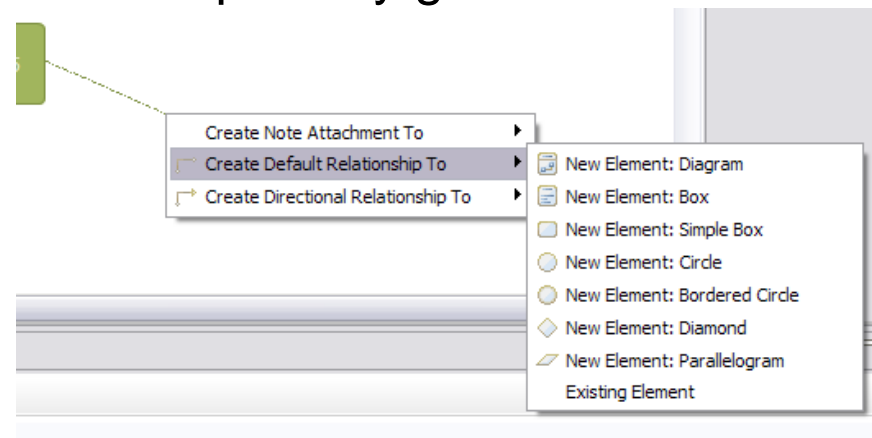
Create Note Attachment To
Create Default Relationship To
Create Directional Relationship To

New Element: Diagram
New Element: Box
New Element: Simple Box
New Element: Circle
New Element: Bordered Circle
New Element: Diamond
New Element: Parallelogram
Existing Element